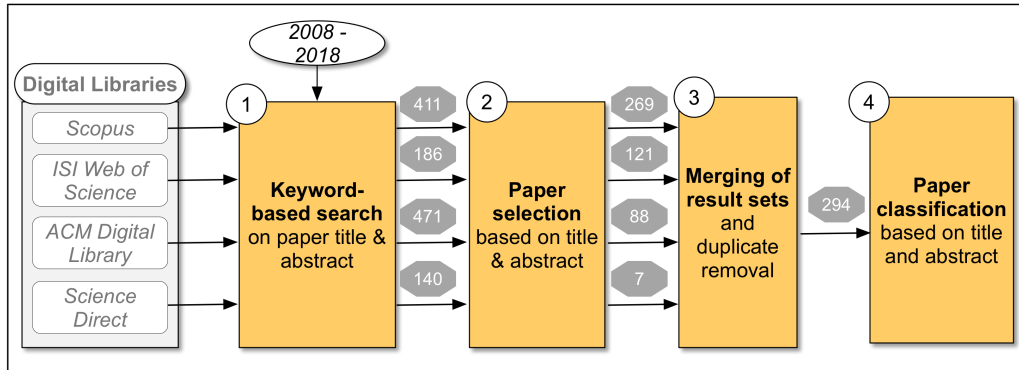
2008 - 2018

Digital Libraries

Scopus

ISI Web of Science

ACM Digital Library

Science Direct

1

Keyword-based search on paper title & abstract

411

186

471

140

2

Paper selection based on title & abstract

269

121

88

7

3

Merging of result sets and duplicate removal

294

4

Paper classification based on title and abstract